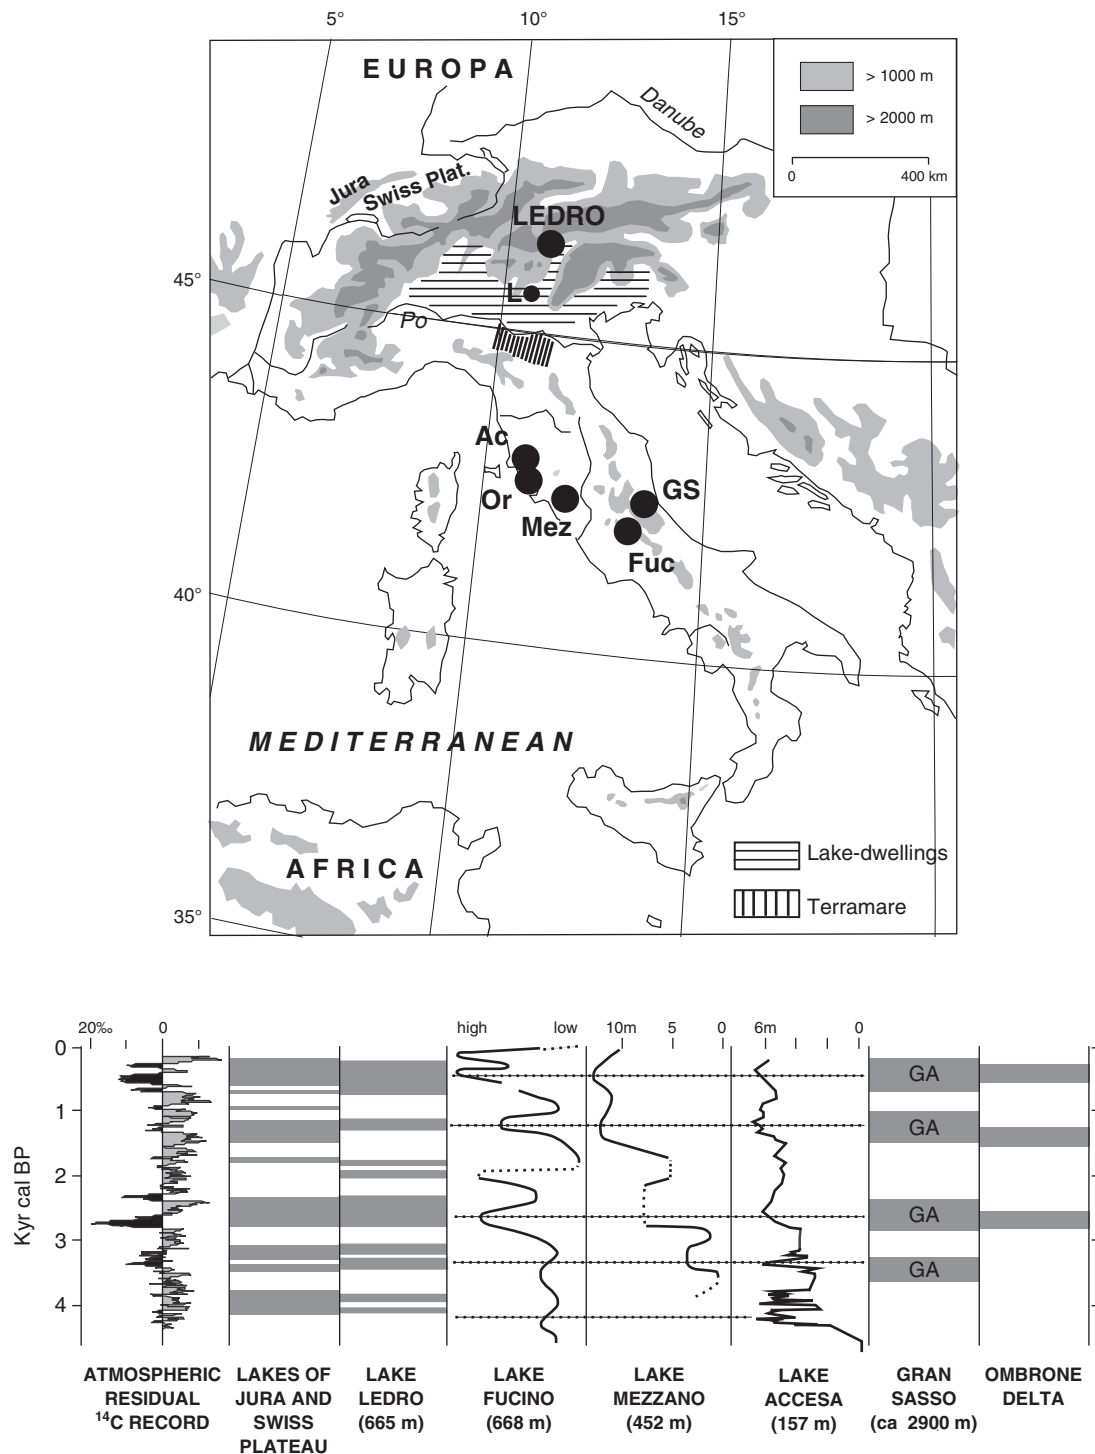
5° 10° 15°

EUROPA

> 1000 m

> 2000 m

0 400 km

Danube

Jura

Swiss Plat.

LEDRO

45°

L

Po

Ac

Or

Mez

GS

Fuc

40°

MEDITERRANEAN

AFRICA

35°

Lake-dwellings

Terramare

20‰ 0

high low

10m 5 0

6m 0

0

1

2

3

4

Kyr cal BP

GA

GA

GA

GA

ATMOSPHERIC RESIDUAL $^{14}$C RECORD

LAKES OF JURA AND SWISS PLATEAU

LAKE LEDRO (665 m)

LAKE FUCINO (668 m)

LAKE MEZZANO (452 m)

LAKE ACCESA (157 m)

GRAN SASSO (ca 2900 m)

OMBRONE DELTA